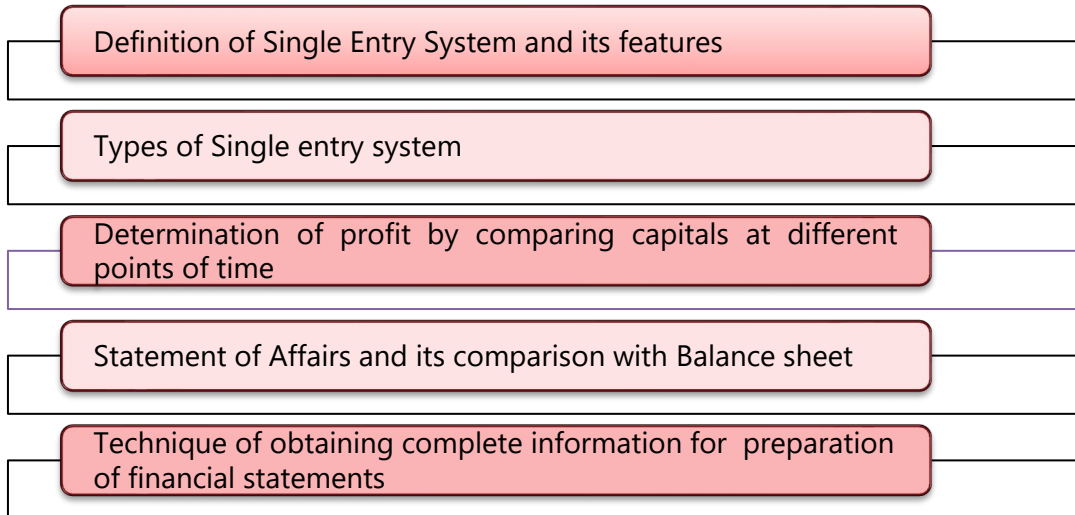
Definition of Single Entry System and its features

Types of Single entry system

Determination of profit by comparing capitals at different points of time

Statement of Affairs and its comparison with Balance sheet

Technique of obtaining complete information for preparation of financial statements